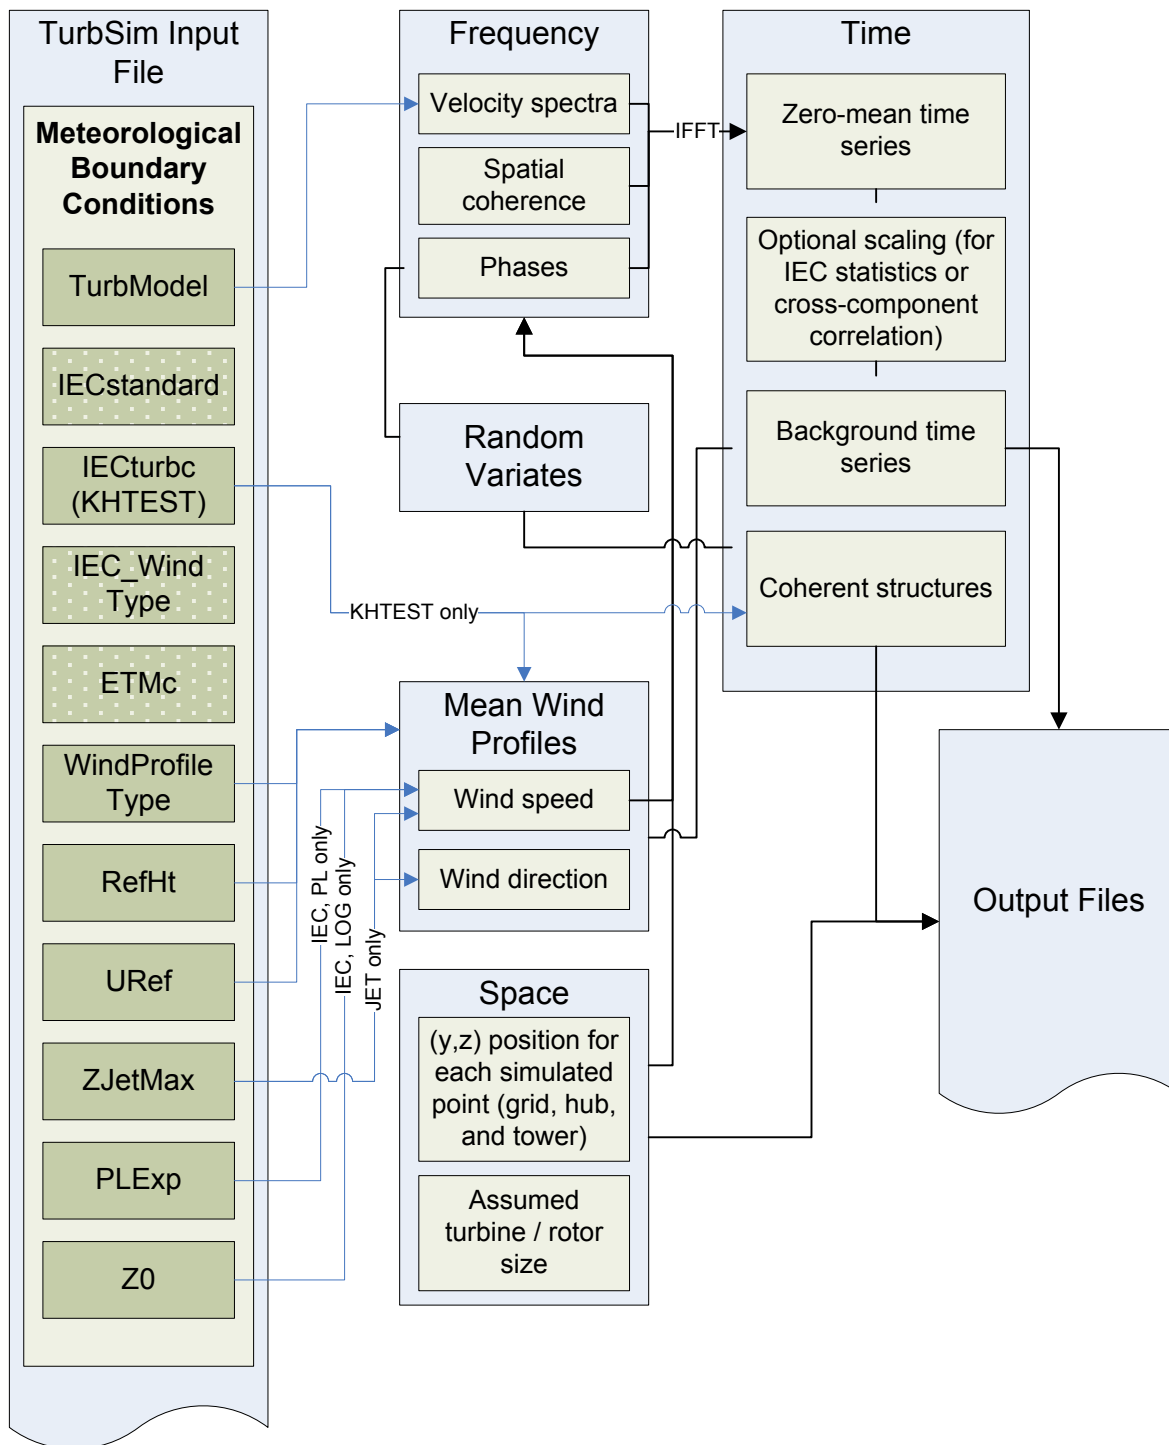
TurbSim Input File

Meteorological Boundary Conditions

TurbModel

IECstandard

IECturbc (KHTEST)

IEC_Wind Type

ETMc

WindProfile Type

RefHt

URef

ZJetMax

PLExp

Z0

Frequency

Velocity spectra

Spatial coherence

Phases

IFFT

Time

Zero-mean time series

Optional scaling (for IEC statistics or cross-component correlation)

Background time series

Coherent structures

Random Variates

KHTEST only

Mean Wind Profiles

Wind speed

Wind direction

IEC, PL only

IEC, LOG only

JET only

Space

(y,z) position for each simulated point (grid, hub, and tower)

Assumed turbine / rotor size

Output Files